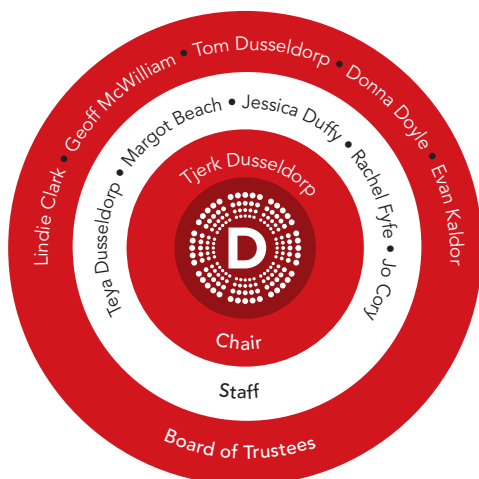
Lindie Clark • Geoff McWilliam • Tom Dusseldorp • Donna Doyle • Evan Kaldor

Teya Dusseldorp • Margot Beach • Jessica Duffy • Rachel Fyfe • Jo Cory

Tjerk Dusseldorp

D

Chair

Staff

Board of Trustees